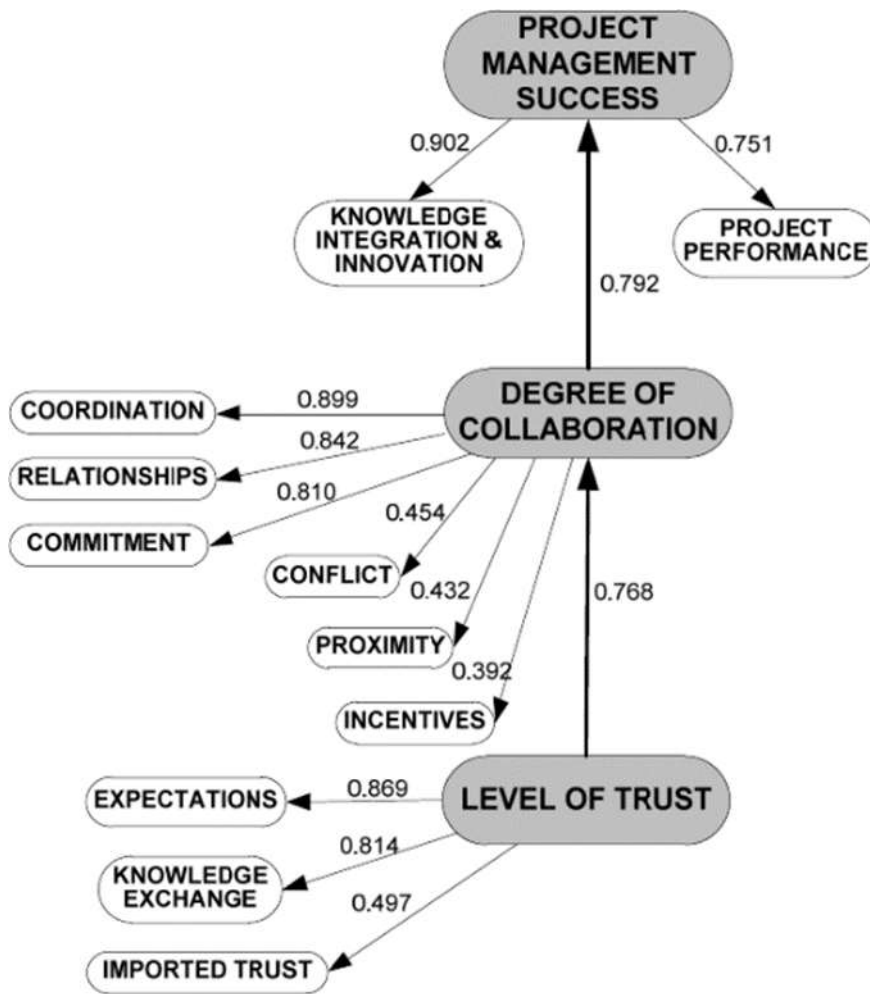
PROJECT MANAGEMENT SUCCESS

0.902

0.751

KNOWLEDGE INTEGRATION & INNOVATION

PROJECT PERFORMANCE

0.792

DEGREE OF COLLABORATION

COORDINATION

0.899

0.842

RELATIONSHIPS

0.810

COMMITMENT

0.454

CONFLICT

0.432

PROXIMITY

0.392

INCENTIVES

0.768

LEVEL OF TRUST

EXPECTATIONS

0.869

0.814

KNOWLEDGE EXCHANGE

0.497

IMPORTED TRUST